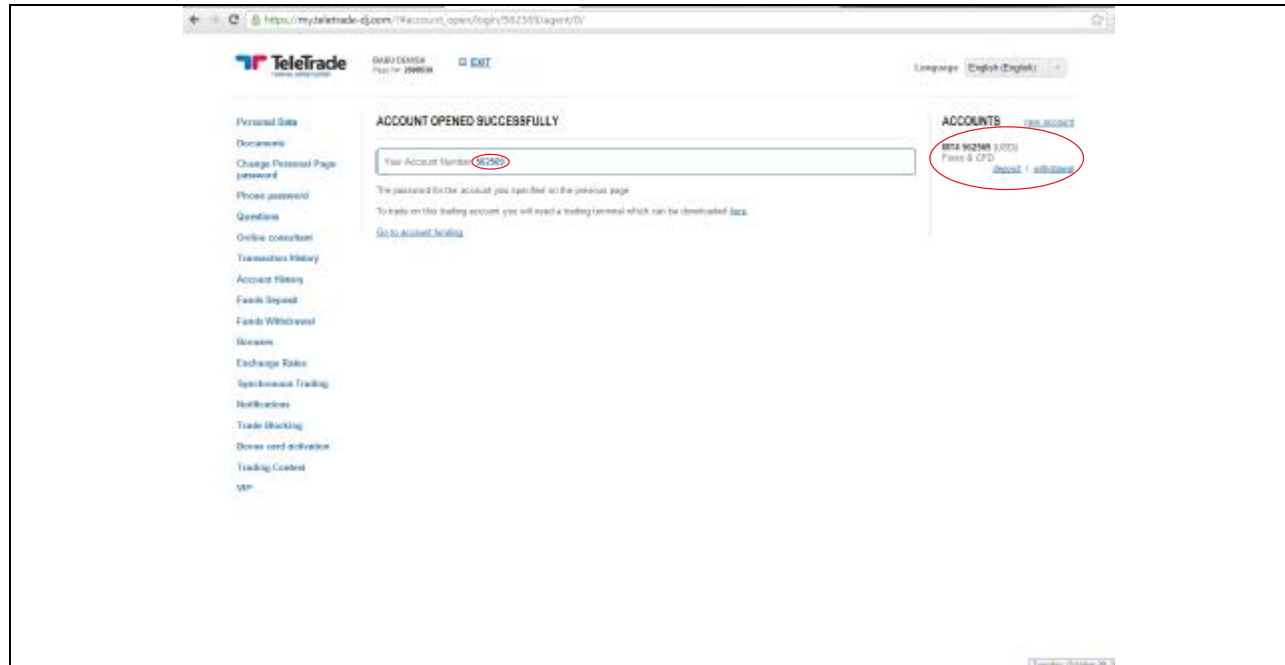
https://my.teletrade-dj.com/?#account_open/login/562505/agent/0/

TeleTrade

BABU DENISA
Page nr. 2000536

EXIT

Language English (English)

Personal Data
Documents
Change Personal Page password
Phone password
Questions
Online consultant
Transaction History
Account History
Funds Deposit
Funds Withdrawal
Bonuses
Exchange Rates
Synchronous Trading
Notifications
Trade Blocking
Bonus card activation
Trading Contest
VIP

ACCOUNT OPENED SUCCESSFULLY

Your Account Number 562505

The password for the account you specified on the previous page

To trade on this trading account you will need a trading terminal which can be downloaded here

Go to account funding

ACCOUNTS new account

0014 562505 (USD)
Forex & CFD
deposit | withdrawal

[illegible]